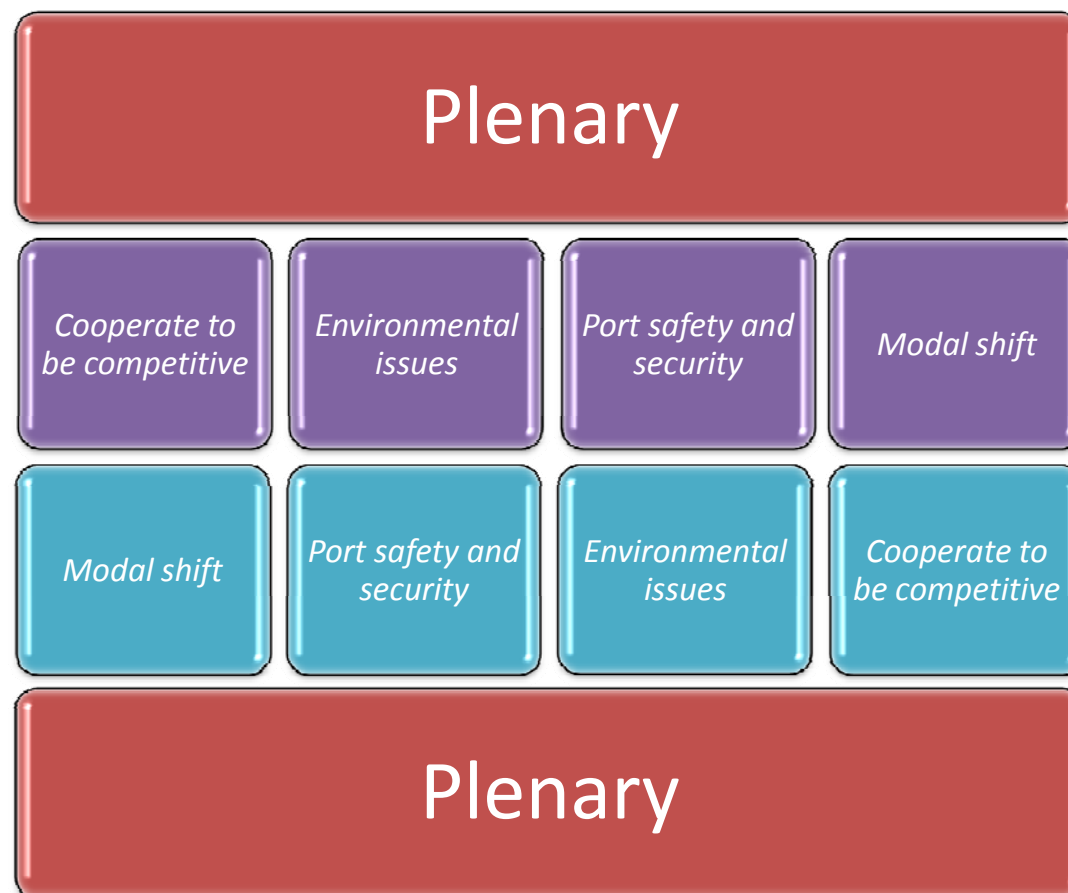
Plenary

*Cooperate to be competitive*

*Environmental issues*

*Port safety and security*

*Modal shift*

*Modal shift*

*Port safety and security*

*Environmental issues*

*Cooperate to be competitive*

Plenary